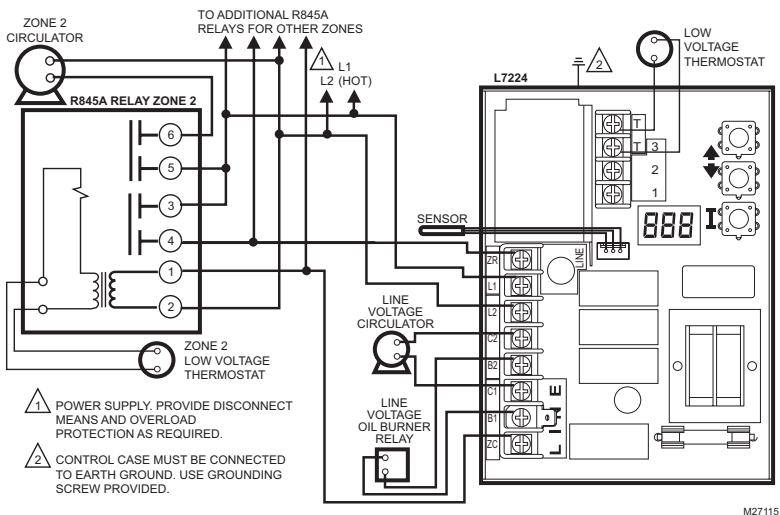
ZONE 2 CIRCULATOR

TO ADDITIONAL R845A RELAYS FOR OTHER ZONES

1 L1 L2 (HOT)

2

LOW VOLTAGE THERMOSTAT

L7224

R845A RELAY ZONE 2

6

5

3

4

1

2

T

T 3

2

1

SENSOR

888

LINE

ZR

L1

L2

C2

B2

C1

B1

ZC

LINE

LINE VOLTAGE CIRCULATOR

LINE VOLTAGE OIL BURNER RELAY

ZONE 2 LOW VOLTAGE THERMOSTAT

1 POWER SUPPLY. PROVIDE DISCONNECT MEANS AND OVERLOAD PROTECTION AS REQUIRED.

2 CONTROL CASE MUST BE CONNECTED TO EARTH GROUND. USE GROUNDING SCREW PROVIDED.

M27115